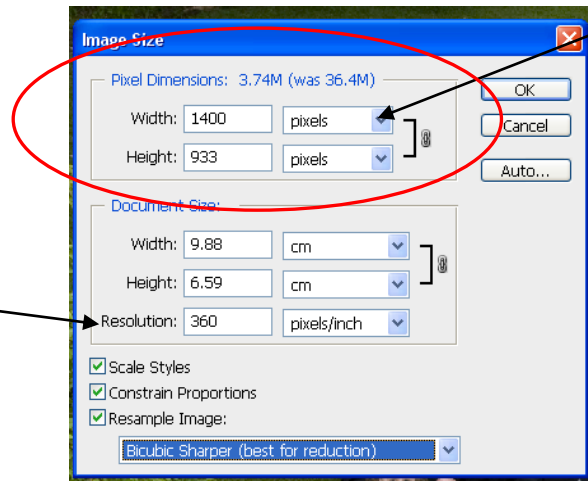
Image Size

Pixel Dimensions: 3.74M (was 36.4M)

Width: 1400 pixels

Height: 933 pixels

OK

Cancel

Auto...

Document Size:

Width: 9.88 cm

Height: 6.59 cm

Resolution: 360 pixels/inch

Scale Styles

Constrain Proportions

Resample Image:

Bicubic Sharper (best for reduction)